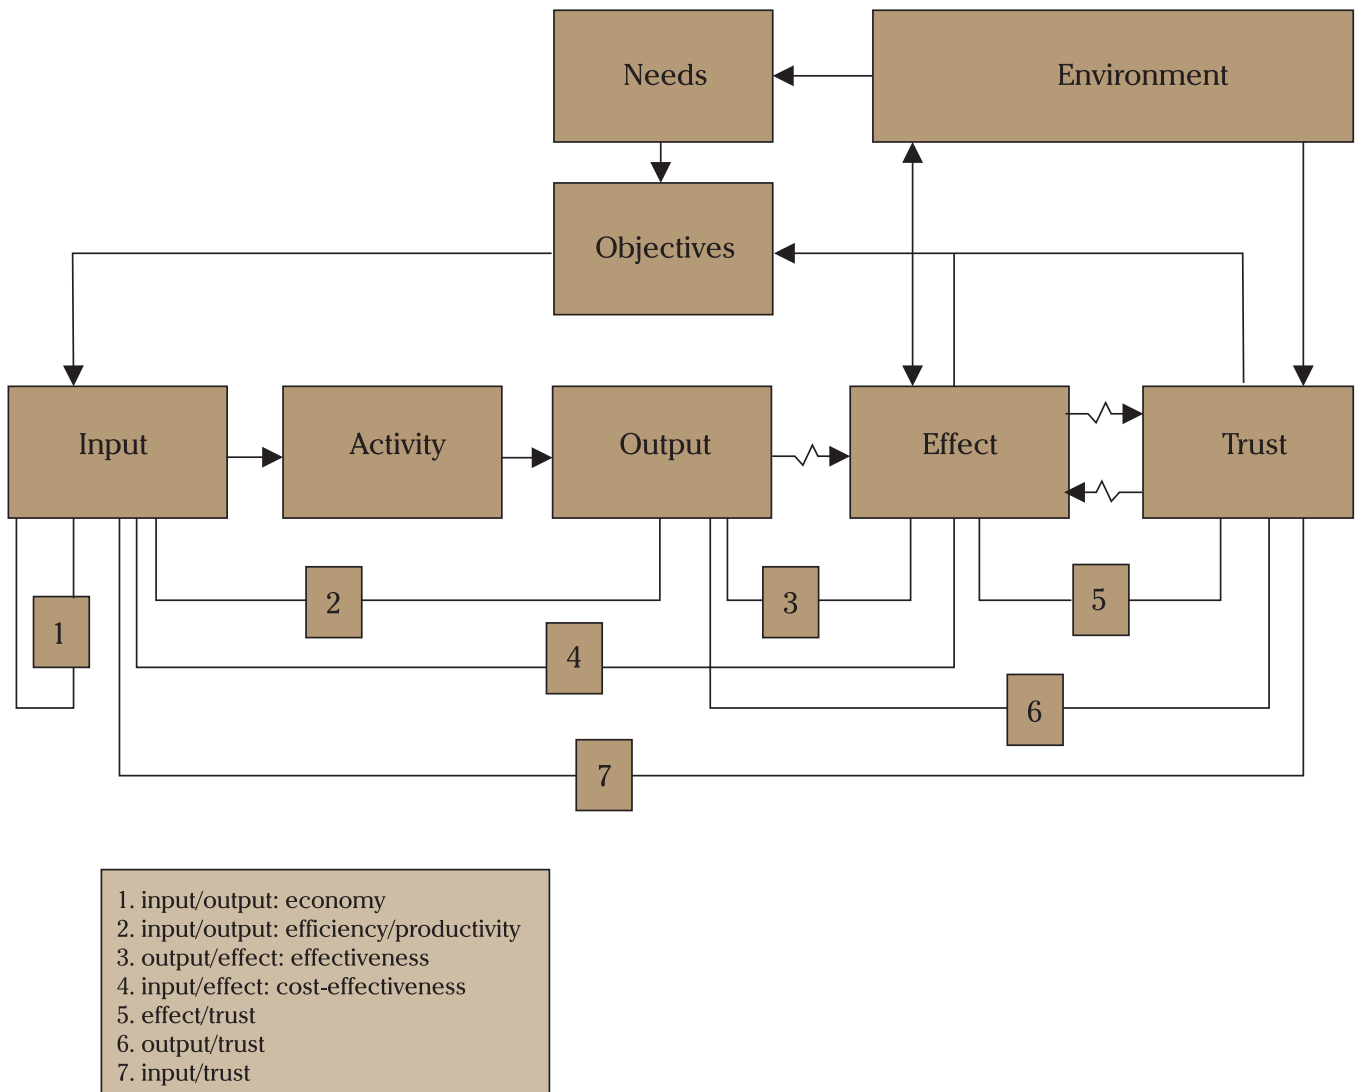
Needs

Environment

Objectives

Input

Activity

Output

Effect

Trust

1

2

3

4

5

6

7

1. input/output: economy
2. input/output: efficiency/productivity
3. output/effect: effectiveness
4. input/effect: cost-effectiveness
5. effect/trust
6. output/trust
7. input/trust